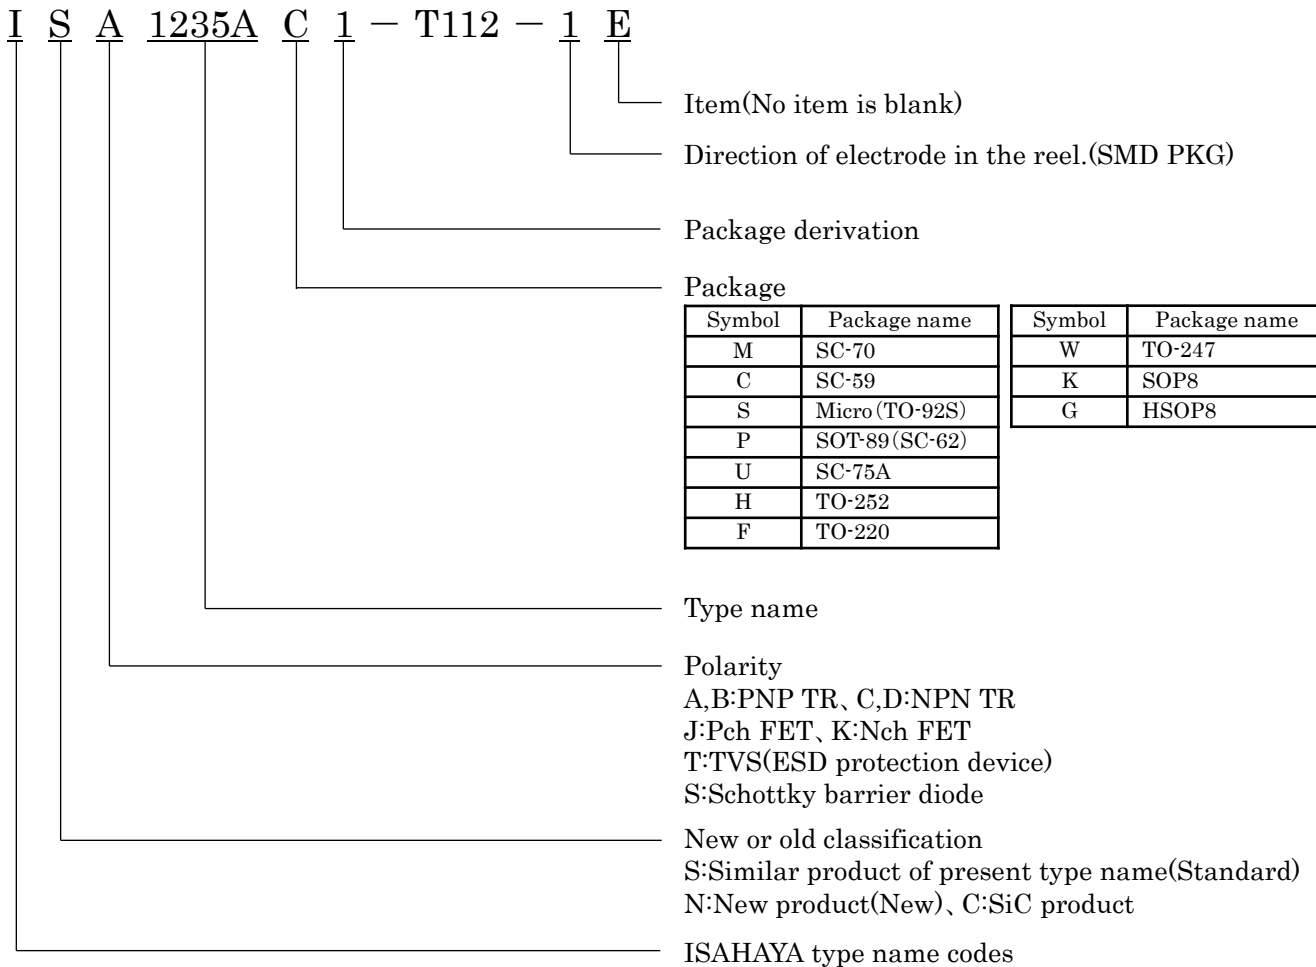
I S A 1235A C 1 − T112 − 1 E

Item(No item is blank)

Direction of electrode in the reel.(SMD PKG)

Package derivation

Package

| Symbol | Package name |
|---|---|
| M | SC-70 |
| C | SC-59 |
| S | Micro (TO-92S) |
| P | SOT-89 (SC-62) |
| U | SC-75A |
| H | TO-252 |
| F | TO-220 |

| Symbol | Package name |
|---|---|
| W | TO-247 |
| K | SOP8 |
| G | HSOP8 |

Type name

Polarity
A,B:PNP TR、C,D:NPN TR
J:Pch FET、K:Nch FET
T:TVS(ESD protection device)
S:Schottky barrier diode

New or old classification
S:Similar product of present type name(Standard)
N:New product(New)、C:SiC product

ISAHAYA type name codes